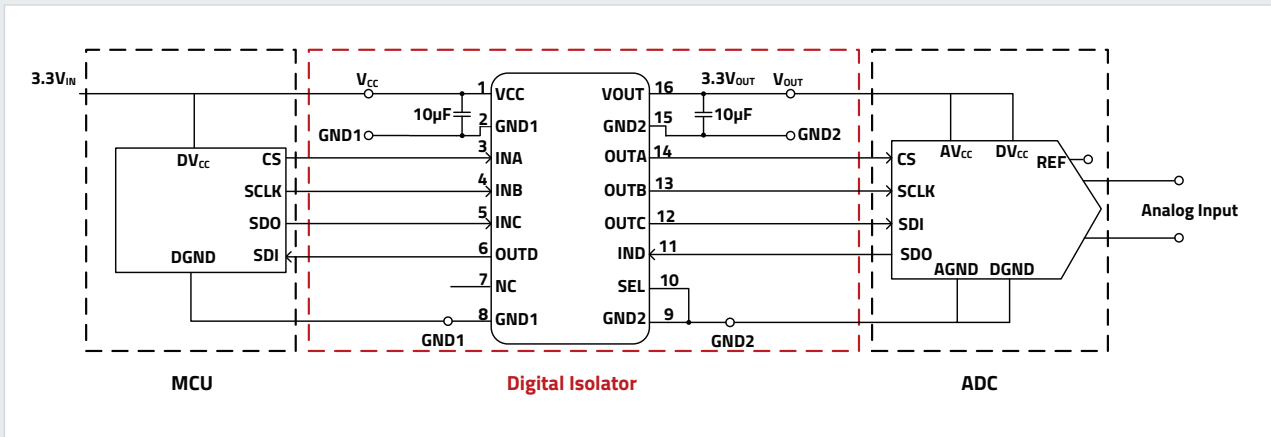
$3.3V_{IN}$

$V_{CC}$

1 VCC

10µF

2 GND1

GND1

$DV_{CC}$

CS

3 INA

SCLK

4 INB

SDO

5 INC

SDI

6 OUTD

DGND

7 NC

8 GND1

GND1

VOUT 16

$3.3V_{OUT}$

$V_{OUT}$

10µF

GND2 15

GND2

OUTA 14

OUTB 13

OUTC 12

IND 11

SEL 10

GND2 9

GND2

$AV_{CC}$

$DV_{CC}$

REF

CS

SCLK

SDI

SDO

AGND

DGND

Analog Input

MCU

Digital Isolator

ADC